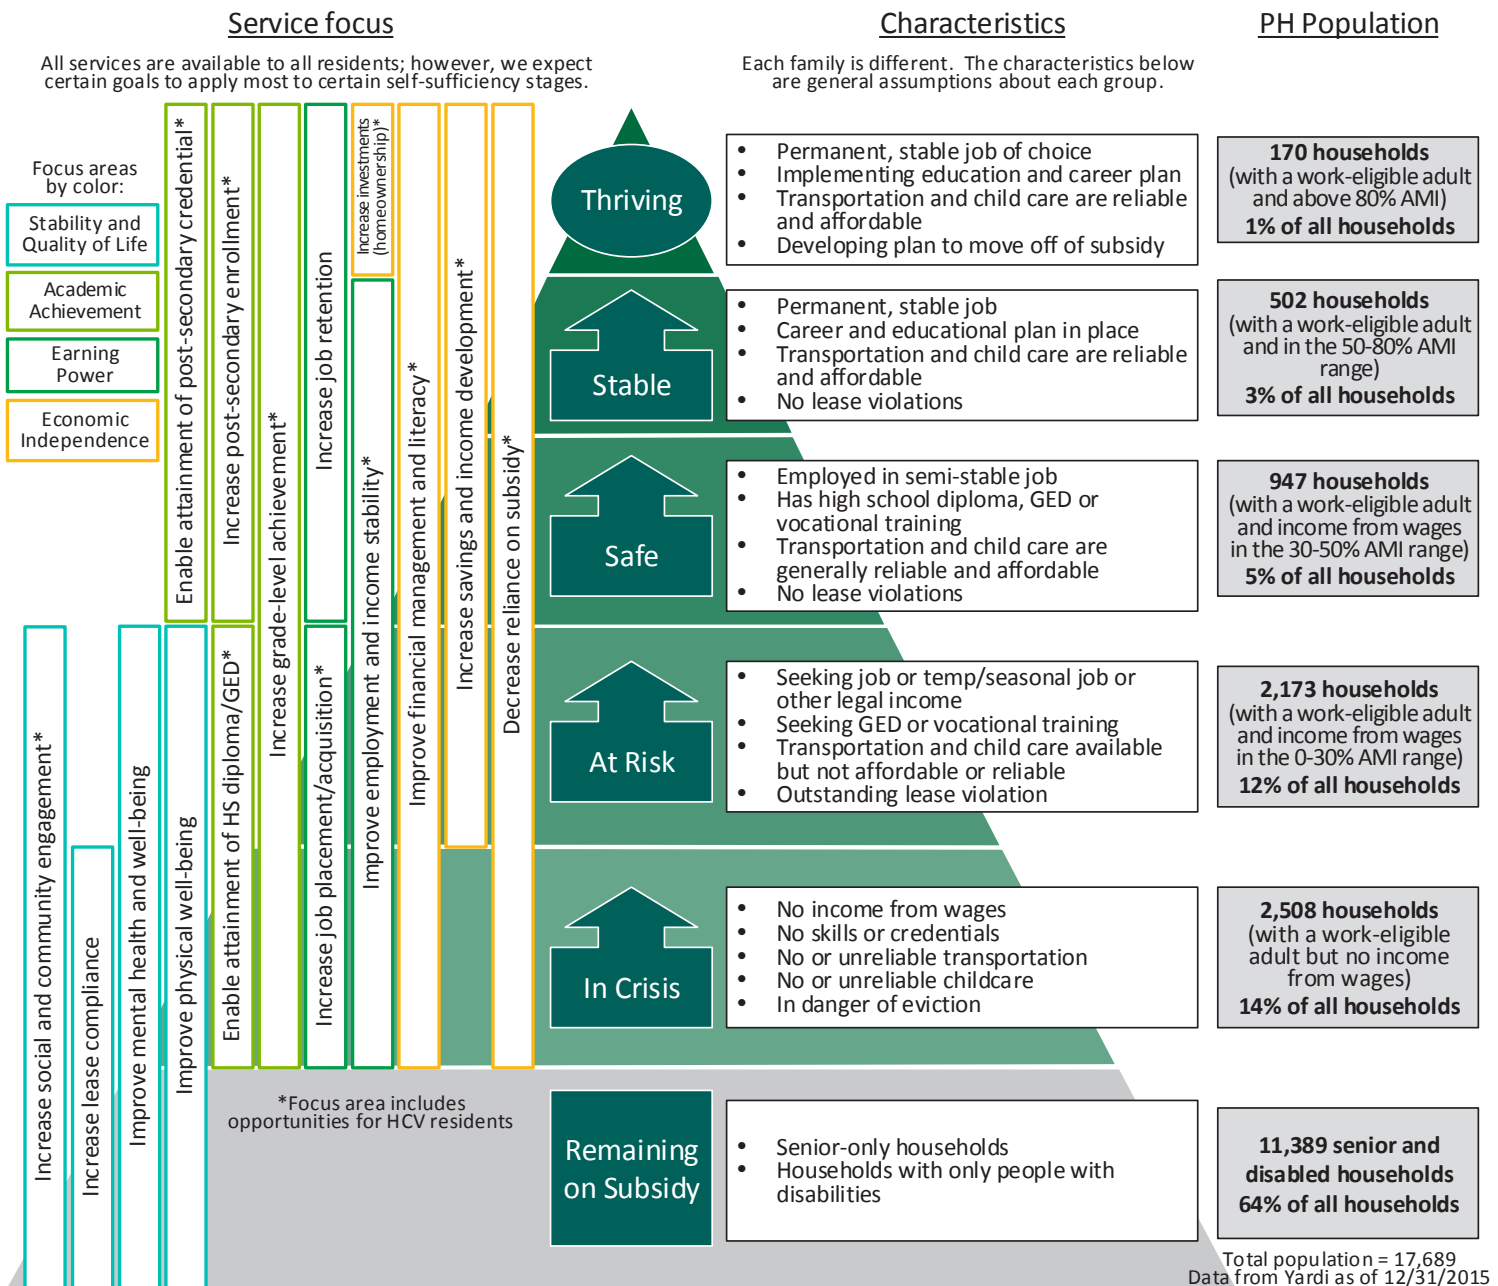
Service focus

All services are available to all residents; however, we expect certain goals to apply most to certain self-sufficiency stages.

Characteristics

Each family is different. The characteristics below are general assumptions about each group.

PH Population

Focus areas by color:

Stability and Quality of Life

Academic Achievement

Earning Power

Economic Independence

Enable attainment of post-secondary credential*

Increase post-secondary enrollment*

Increase grade-level achievement*

Increase job retention

Increase investments (homeownership)*

Improve employment and income stability*

Improve financial management and literacy*

Increase savings and income development*

Decrease reliance on subsidy*

Increase social and community engagement*

Increase lease compliance

Improve mental health and well-being

Improve physical well-being

Enable attainment of HS diploma/GED*

Increase job placement/acquisition*

*Focus area includes opportunities for HCV residents

Thriving

- Permanent, stable job of choice
- Implementing education and career plan
- Transportation and child care are reliable and affordable
- Developing plan to move off of subsidy

**170 households** (with a work-eligible adult and above 80% AMI) **1% of all households**

Stable

- Permanent, stable job
- Career and educational plan in place
- Transportation and child care are reliable and affordable
- No lease violations

**502 households** (with a work-eligible adult and in the 50-80% AMI range) **3% of all households**

Safe

- Employed in semi-stable job
- Has high school diploma, GED or vocational training
- Transportation and child care are generally reliable and affordable
- No lease violations

**947 households** (with a work-eligible adult and income from wages in the 30-50% AMI range) **5% of all households**

At Risk

- Seeking job or temp/seasonal job or other legal income
- Seeking GED or vocational training
- Transportation and child care available but not affordable or reliable
- Outstanding lease violation

**2,173 households** (with a work-eligible adult and income from wages in the 0-30% AMI range) **12% of all households**

In Crisis

- No income from wages
- No skills or credentials
- No or unreliable transportation
- No or unreliable childcare
- In danger of eviction

**2,508 households** (with a work-eligible adult but no income from wages) **14% of all households**

Remaining on Subsidy

- Senior-only households
- Households with only people with disabilities

**11,389 senior and disabled households 64% of all households**

Total population = 17,689
Data from Yardi as of 12/31/2015